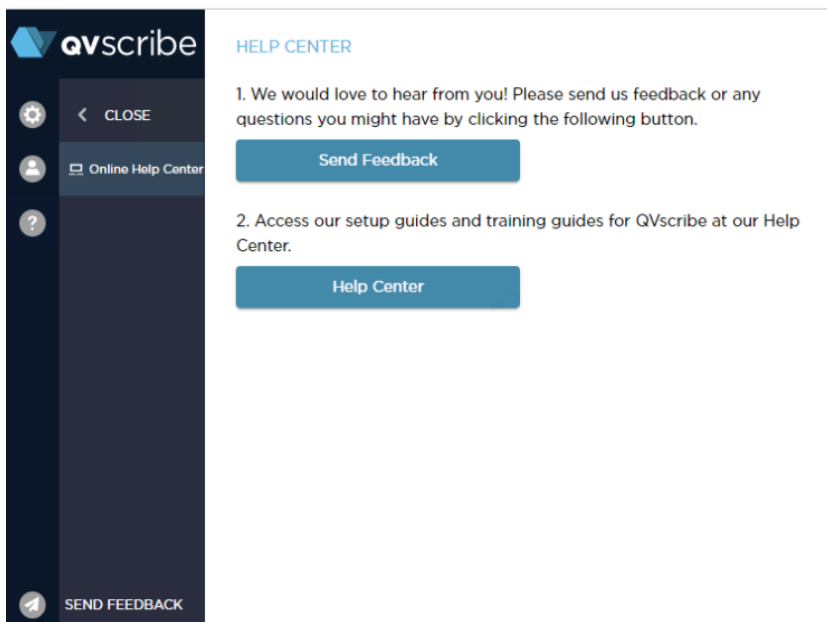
qvscribe

CLOSE

Online Help Center

SEND FEEDBACK

HELP CENTER

1. We would love to hear from you! Please send us feedback or any questions you might have by clicking the following button.

Send Feedback

2. Access our setup guides and training guides for QVscribe at our Help Center.

Help Center